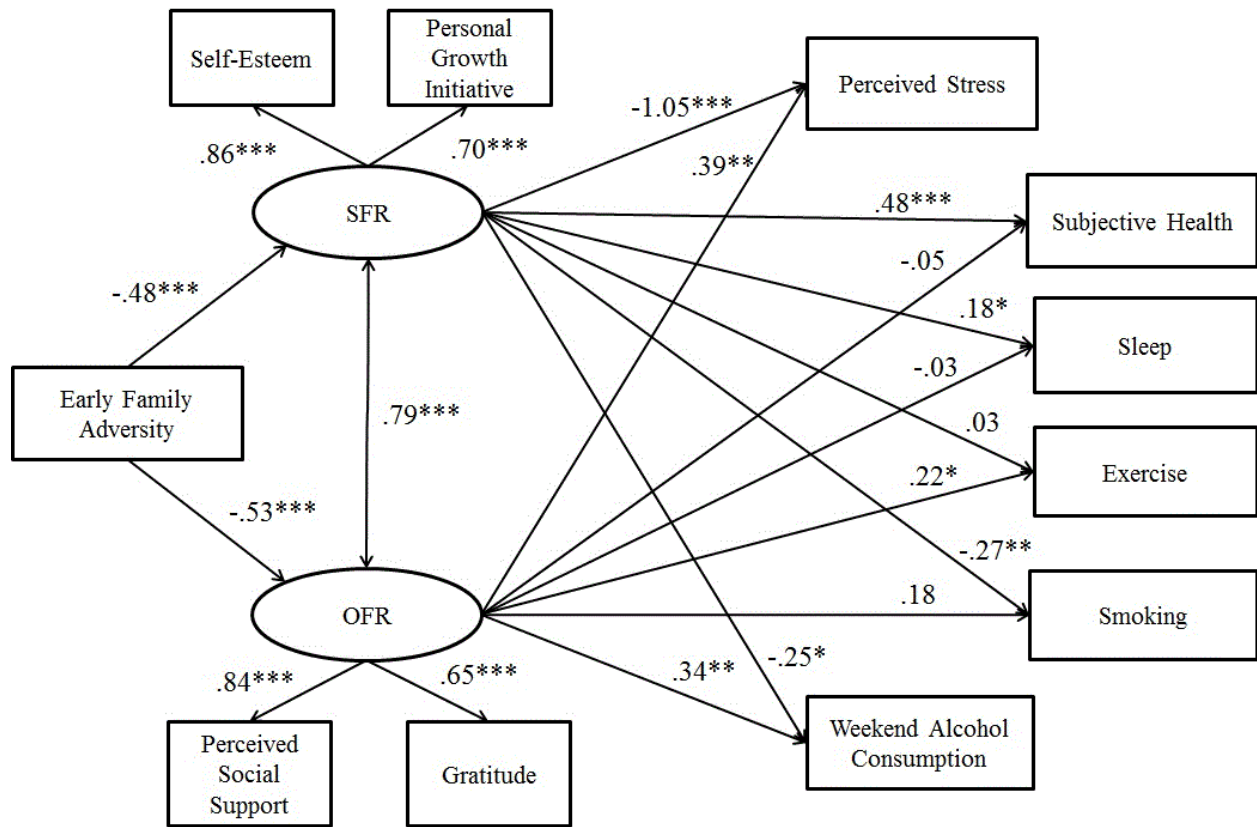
Self-Esteem

Personal Growth Initiative

.86***

.70***

SFR

-.48***

Early Family Adversity

.79***

-.53***

OFR

.84***

.65***

Perceived Social Support

Gratitude

-1.05***

.39**

Perceived Stress

.48***

Subjective Health

-.05

.18*

Sleep

-.03

.03

Exercise

.22*

-.27**

.18

Smoking

.34**

-.25*

Weekend Alcohol Consumption